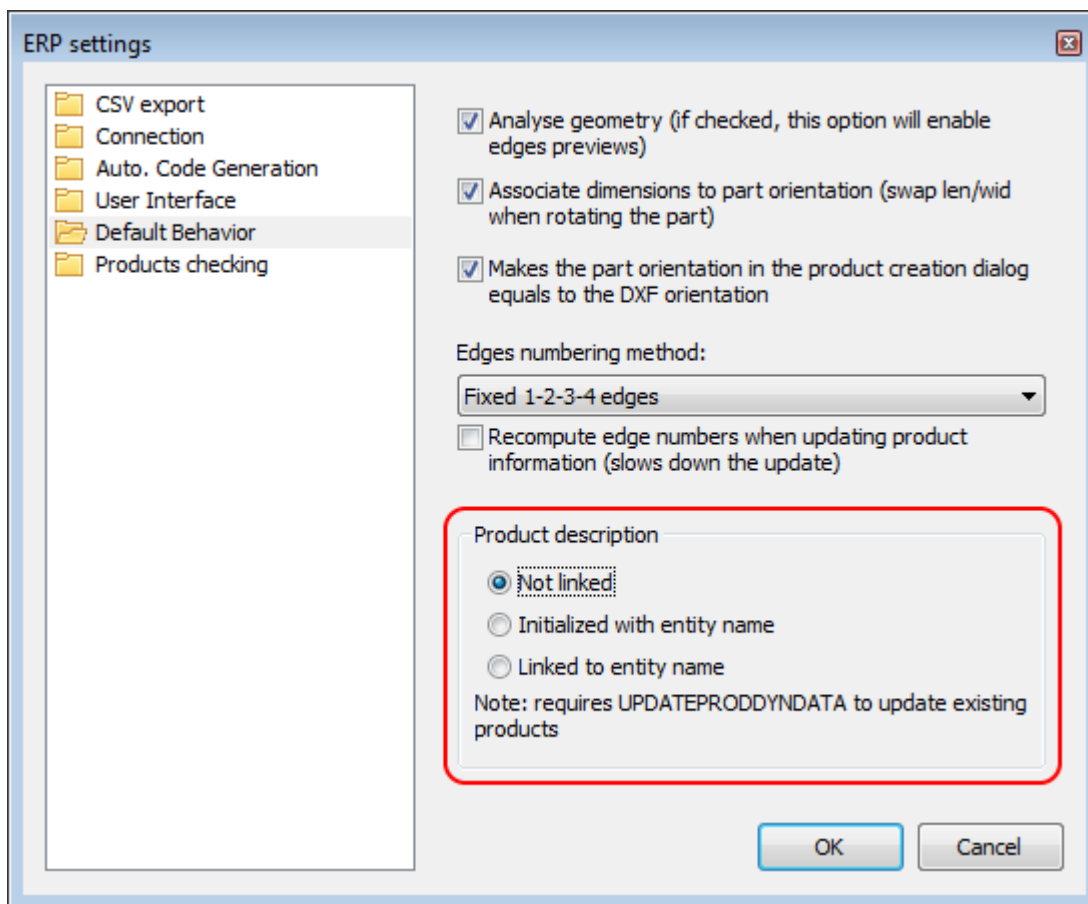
ERP settings

CSV export
Connection
Auto. Code Generation
User Interface
Default Behavior
Products checking

Analyse geometry (if checked, this option will enable edges previews)

Associate dimensions to part orientation (swap len/wid when rotating the part)

Makes the part orientation in the product creation dialog equals to the DXF orientation

Edges numbering method:

Fixed 1-2-3-4 edges

Recompute edge numbers when updating product information (slows down the update)

Product description

Not linked

Initialized with entity name

Linked to entity name

Note: requires UPDATEPRODDYNDATA to update existing products

OK

Cancel